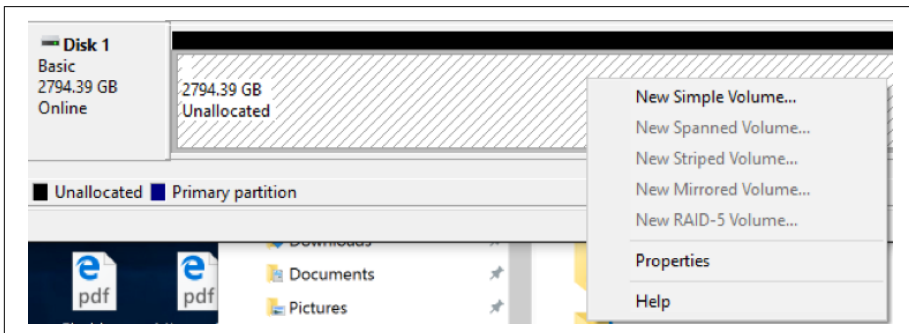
Disk 1
Basic
2794.39 GB
Online

2794.39 GB
Unallocated

New Simple Volume...
New Spanned Volume...
New Striped Volume...
New Mirrored Volume...
New RAID-5 Volume...
Properties
Help

Unallocated Primary partition

Downloads
Documents
Pictures

pdf
pdf